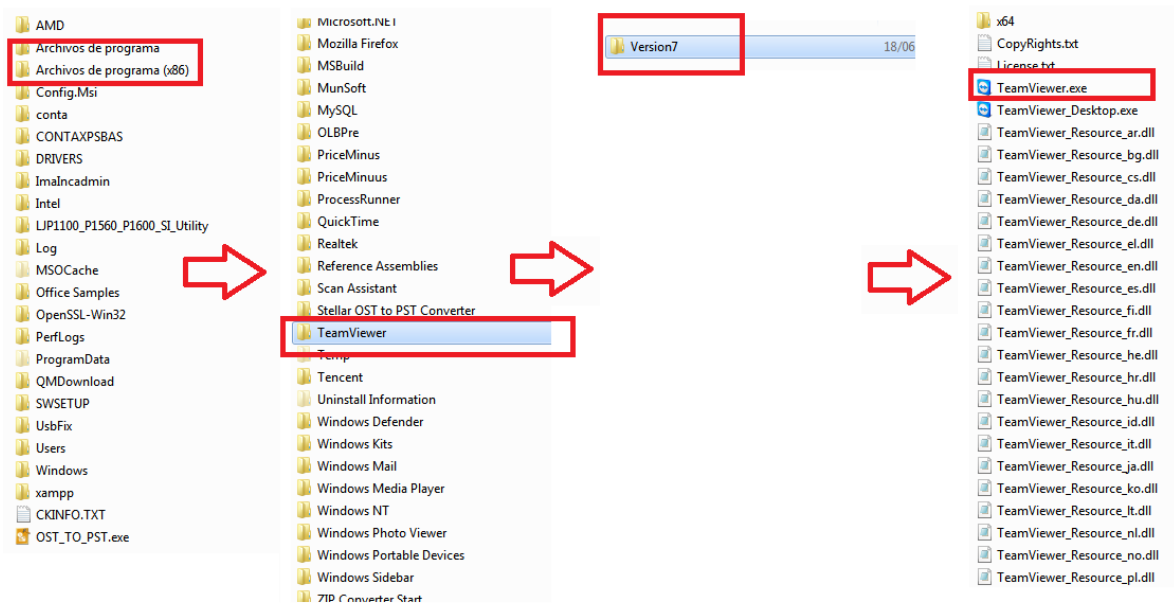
AMD
Archivos de programa
Archivos de programa (x86)
Config.Msi
conta
CONTAXPSBAS
DRIVERS
ImaIncadmin
Intel
LJP1100_P1560_P1600_SI_Utility
Log
MSOCache
Office Samples
OpenSSL-Win32
PerfLogs
ProgramData
QMDownload
SWSETUP
UsbFix
Users
Windows
xampp
CKINFO.TXT
OST_TO_PST.exe

Microsoft.NET
Mozilla Firefox
MSBuild
MunSoft
MySQL
OLBPre
PriceMinus
PriceMinuus
ProcessRunner
QuickTime
Realtek
Reference Assemblies
Scan Assistant
Stellar OST to PST Converter
TeamViewer
Temp
Tencent
Uninstall Information
Windows Defender
Windows Kits
Windows Mail
Windows Media Player
Windows NT
Windows Photo Viewer
Windows Portable Devices
Windows Sidebar
ZIP Converter Start

Version7 18/06

x64
CopyRights.txt
License.txt
TeamViewer.exe
TeamViewer_Desktop.exe
TeamViewer_Resource_ar.dll
TeamViewer_Resource_bg.dll
TeamViewer_Resource_cs.dll
TeamViewer_Resource_da.dll
TeamViewer_Resource_de.dll
TeamViewer_Resource_el.dll
TeamViewer_Resource_en.dll
TeamViewer_Resource_es.dll
TeamViewer_Resource_fi.dll
TeamViewer_Resource_fr.dll
TeamViewer_Resource_he.dll
TeamViewer_Resource_hr.dll
TeamViewer_Resource_hu.dll
TeamViewer_Resource_id.dll
TeamViewer_Resource_it.dll
TeamViewer_Resource_ja.dll
TeamViewer_Resource_ko.dll
TeamViewer_Resource_lt.dll
TeamViewer_Resource_nl.dll
TeamViewer_Resource_no.dll
TeamViewer_Resource_pl.dll